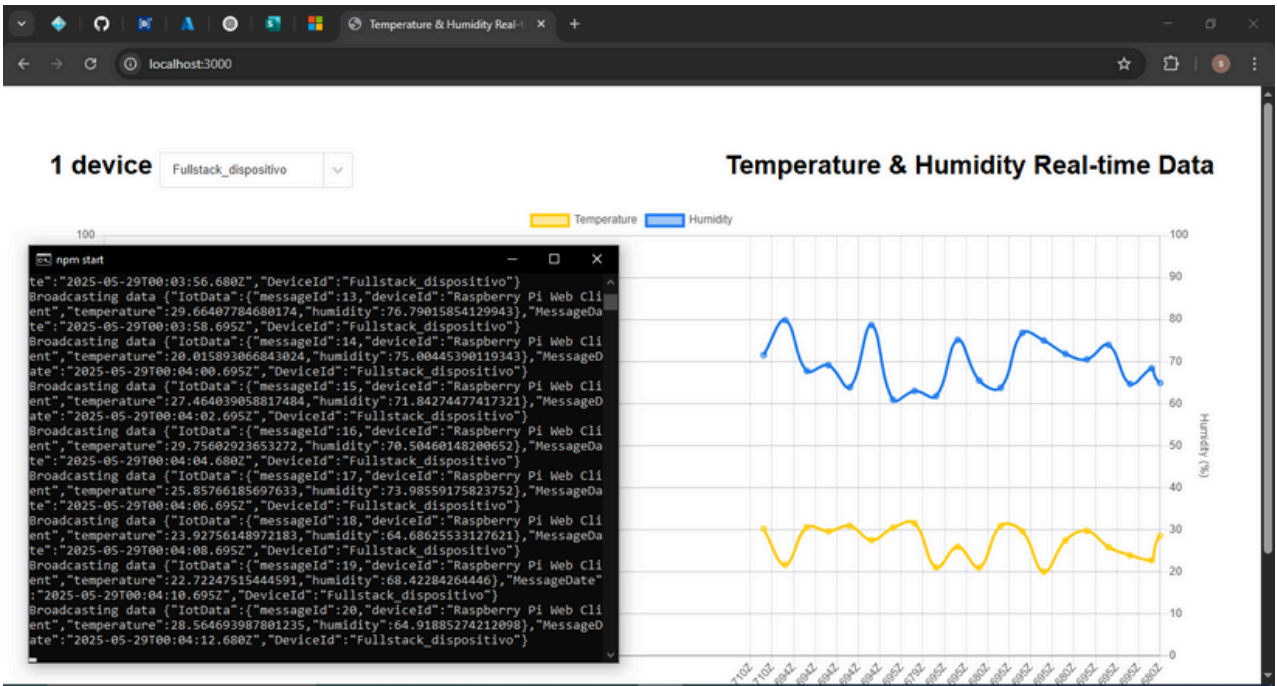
Temperature & Humidity Real-t ×

localhost:3000

1 device Fullstack_dispositivo

Temperature & Humidity Real-time Data

Temperature Humidity

100

npm start

te":"2025-05-29T00:03:56.680Z","DeviceId":"Fullstack_dispositivo"}
Broadcasting data {"IotData":{"messageId":13,"deviceId":"Raspberry Pi Web Client","temperature":29.66407784680174,"humidity":76.79015854129943},"MessageDate":"2025-05-29T00:03:58.695Z","DeviceId":"Fullstack_dispositivo"}
Broadcasting data {"IotData":{"messageId":14,"deviceId":"Raspberry Pi Web Client","temperature":20.015893066843024,"humidity":75.00445390119343},"MessageDate":"2025-05-29T00:04:00.695Z","DeviceId":"Fullstack_dispositivo"}
Broadcasting data {"IotData":{"messageId":15,"deviceId":"Raspberry Pi Web Client","temperature":27.464039058817484,"humidity":71.84274477417321},"MessageDate":"2025-05-29T00:04:02.695Z","DeviceId":"Fullstack_dispositivo"}
Broadcasting data {"IotData":{"messageId":16,"deviceId":"Raspberry Pi Web Client","temperature":29.75602923653272,"humidity":70.50460148200652},"MessageDate":"2025-05-29T00:04:04.680Z","DeviceId":"Fullstack_dispositivo"}
Broadcasting data {"IotData":{"messageId":17,"deviceId":"Raspberry Pi Web Client","temperature":25.85766185697633,"humidity":73.98559175823752},"MessageDate":"2025-05-29T00:04:06.695Z","DeviceId":"Fullstack_dispositivo"}
Broadcasting data {"IotData":{"messageId":18,"deviceId":"Raspberry Pi Web Client","temperature":23.92756148972183,"humidity":64.68625533127621},"MessageDate":"2025-05-29T00:04:08.695Z","DeviceId":"Fullstack_dispositivo"}
Broadcasting data {"IotData":{"messageId":19,"deviceId":"Raspberry Pi Web Client","temperature":22.72247515444591,"humidity":68.42284264446},"MessageDate":"2025-05-29T00:04:10.695Z","DeviceId":"Fullstack_dispositivo"}
Broadcasting data {"IotData":{"messageId":20,"deviceId":"Raspberry Pi Web Client","temperature":28.564693987801235,"humidity":64.91885274212098},"MessageDate":"2025-05-29T00:04:12.680Z","DeviceId":"Fullstack_dispositivo"}

100 90 80 70 60 50 40 30 20 10 0
Humidity (%)